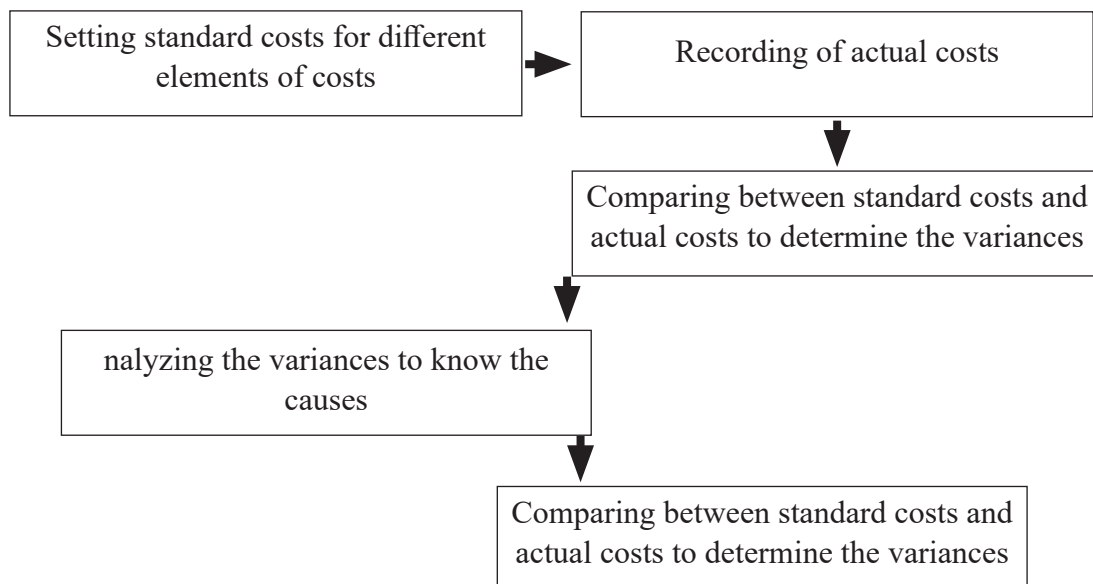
Setting standard costs for different elements of costs

Recording of actual costs

Comparing between standard costs and actual costs to determine the variances

nalyzing the variances to know the causes

Comparing between standard costs and actual costs to determine the variances